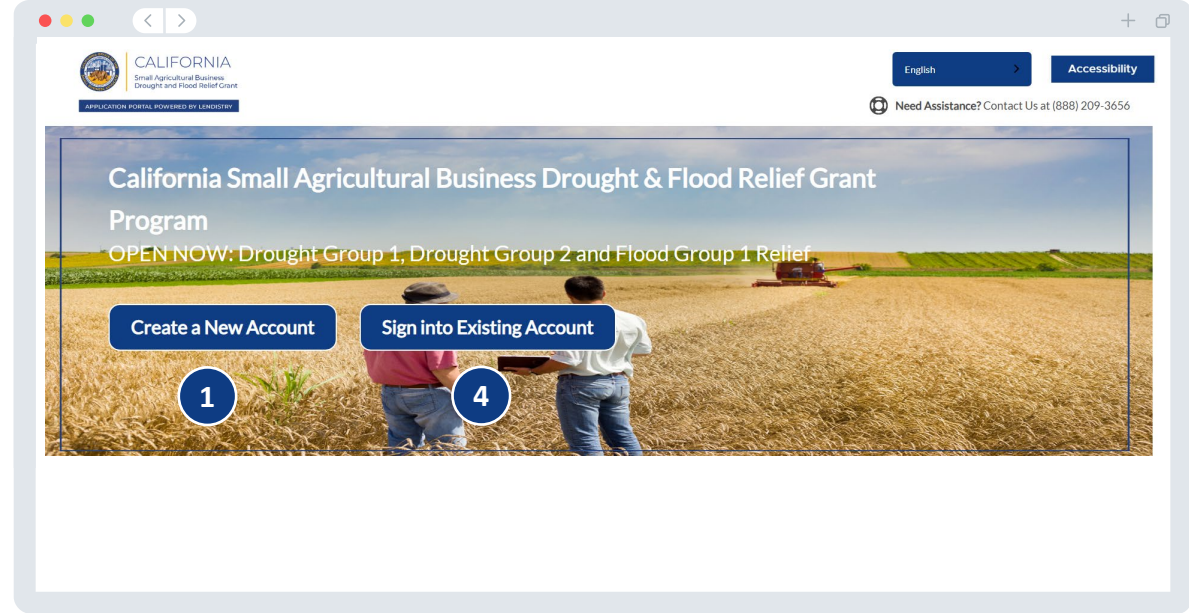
CALIFORNIA
Small Agricultural Business
Drought and Flood Relief Grant

APPLICATION PORTAL POWERED BY LENDISTRY

English

Accessibility

Need Assistance? Contact Us at (888) 209-3656

California Small Agricultural Business Drought & Flood Relief Grant Program

OPEN NOW: Drought Group 1, Drought Group 2 and Flood Group 1 Relief

Create a New Account

Sign into Existing Account

1

4